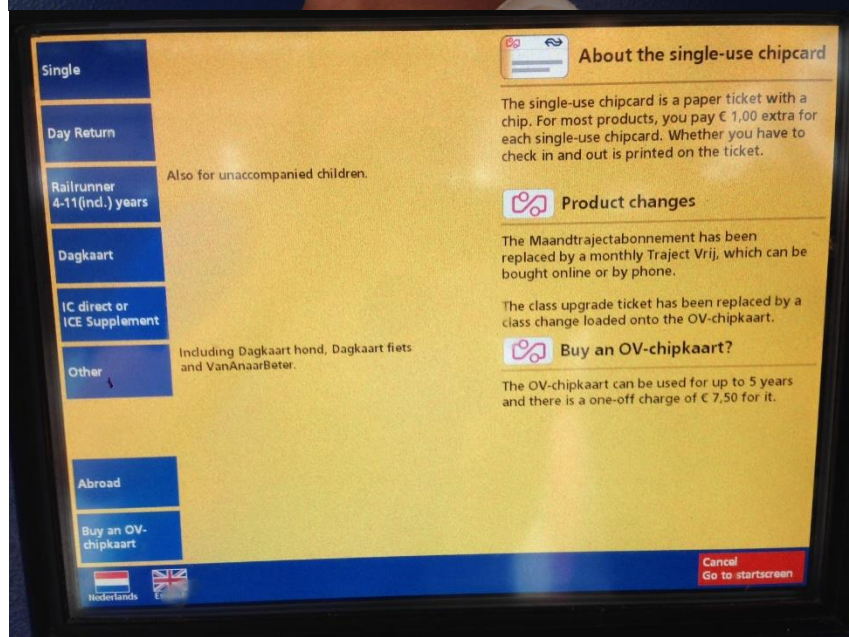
Single

Day Return

Railrunner 4-11(ind.) years

Also for unaccompanied children.

Dagkaart

IC direct or ICE Supplement

Other

Including Dagkaart hond, Dagkaart fiets and VanAnaarBeter.

Abroad

Buy an OV-chipkaart

About the single-use chipcard

The single-use chipcard is a paper ticket with a chip. For most products, you pay € 1,00 extra for each single-use chipcard. Whether you have to check in and out is printed on the ticket.

Product changes

The Maandtrajectabonnement has been replaced by a monthly Traject Vrij, which can be bought online or by phone.

The class upgrade ticket has been replaced by a class change loaded onto the OV-chipkaart.

Buy an OV-chipkaart?

The OV-chipkaart can be used for up to 5 years and there is a one-off charge of € 7,50 for it.

Nederlands

E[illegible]

Cancel
Go to startscreen